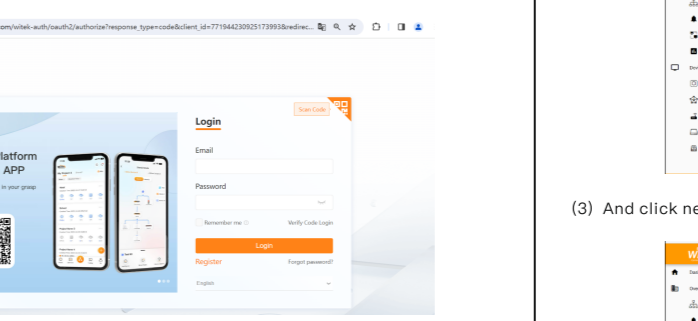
om/witek-auth/oauth2/authorize?response_type=code&client_id=7719442309251739938redirec...

latform
APP
in your grasp

Scan Code

Login

Email

Password

Remember me

Verify Code Login

Login

Register

Forgot password?

English

(3) And click ne

WI